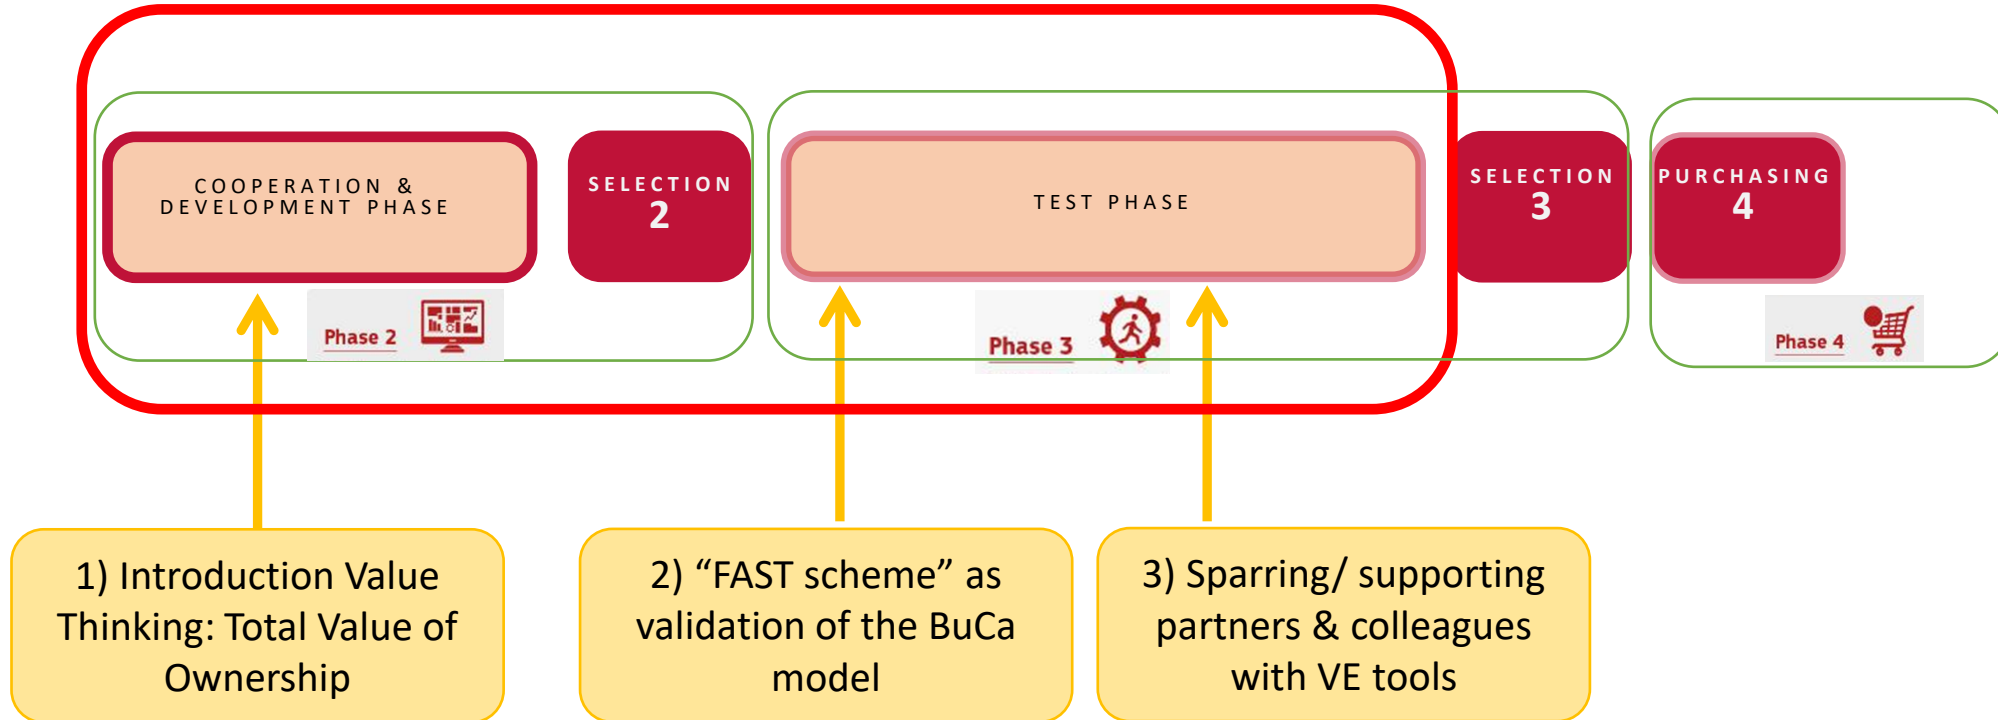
COOPERATION & DEVELOPMENT PHASE

SELECTION 2

Phase 2

TEST PHASE

Phase 3

SELECTION 3

PURCHASING 4

Phase 4

1) Introduction Value Thinking: Total Value of Ownership

2) “FAST scheme” as validation of the BuCa model

3) Sparring/ supporting partners & colleagues with VE tools